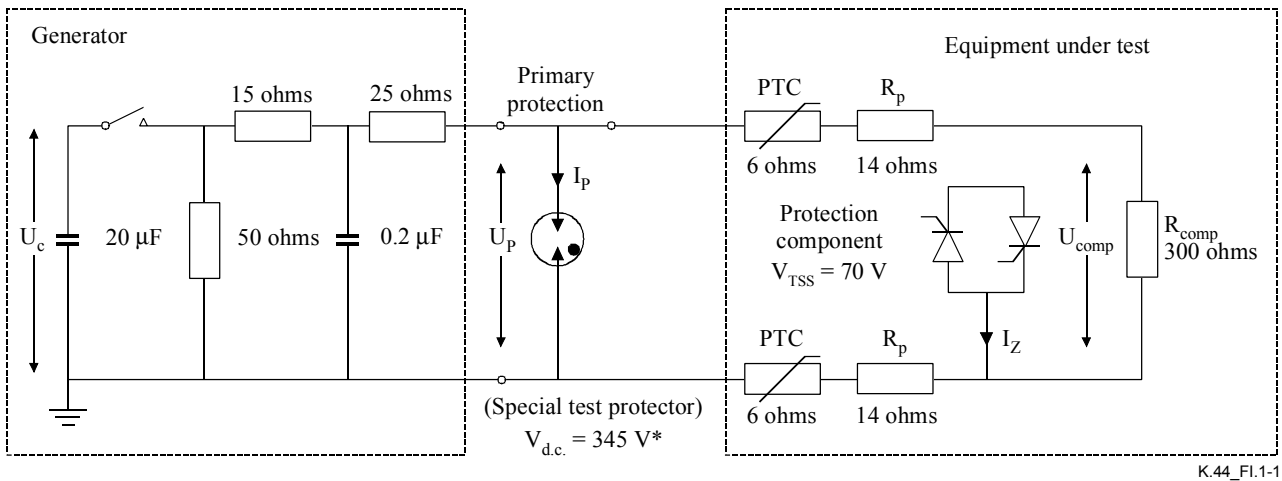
Generator

Equipment under test

15 ohms

25 ohms

Primary protection

PTC

$R_p$

6 ohms

14 ohms

$U_c$

20 µF

50 ohms

0.2 µF

$U_P$

$I_P$

Protection component

$V_{TSS}$ = 70 V

$U_{comp}$

$R_{comp}$ 300 ohms

PTC

$R_p$

$I_Z$

(Special test protector)

$V_{d.c.}$ = 345 V*

6 ohms

14 ohms

K.44_FI.1-1